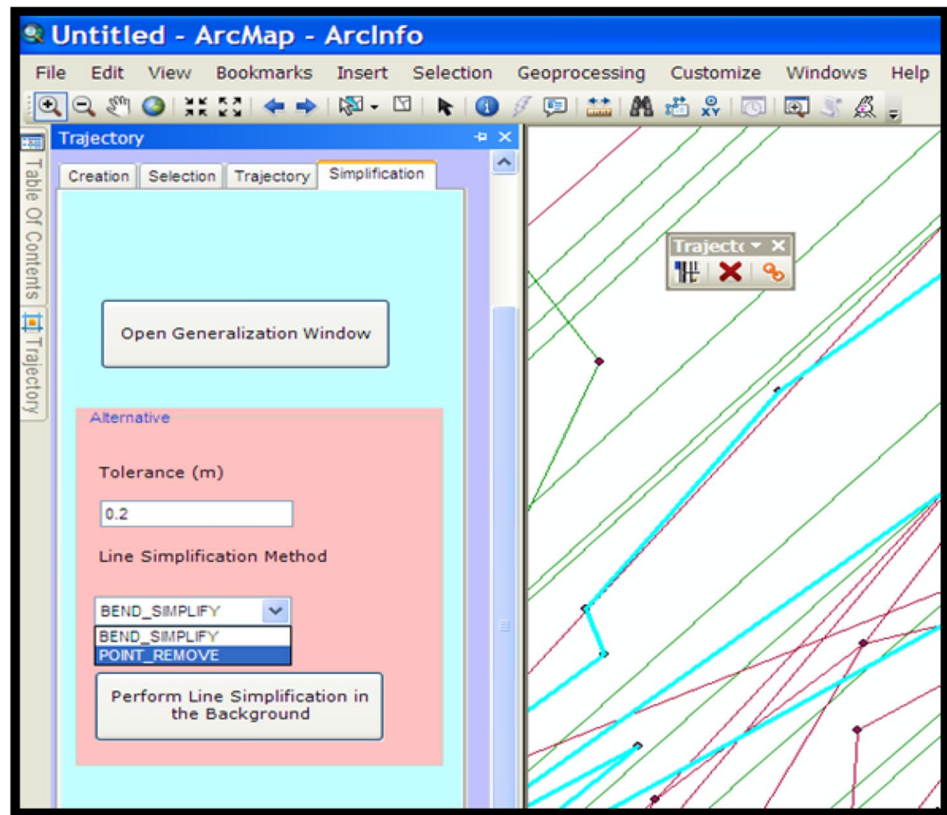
Untitled - ArcMap - ArcInfo

File Edit View Bookmarks Insert Selection Geoprocessing Customize Windows Help

Table Of Contents

Trajectory

Trajectory

Creation Selection Trajectory Simplification

Open Generalization Window

Alternative

Tolerance (m)

0.2

Line Simplification Method

BEND_SIMPLIFY

BEND_SIMPLIFY

POINT_REMOVE

Perform Line Simplification in the Background

Trajecto